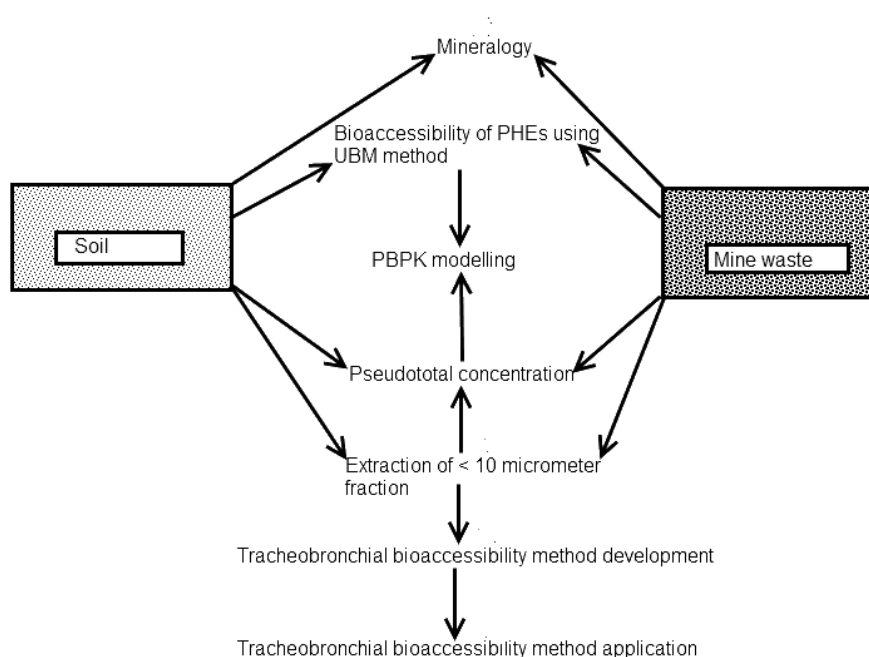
Mineralogy

Bioaccessibility of PHEs using UBM method

Soil

PBPK modelling

Mine waste

Pseudototal concentration

Extraction of < 10 micrometer fraction

Tracheobronchial bioaccessibility method development

Tracheobronchial bioaccessibility method application